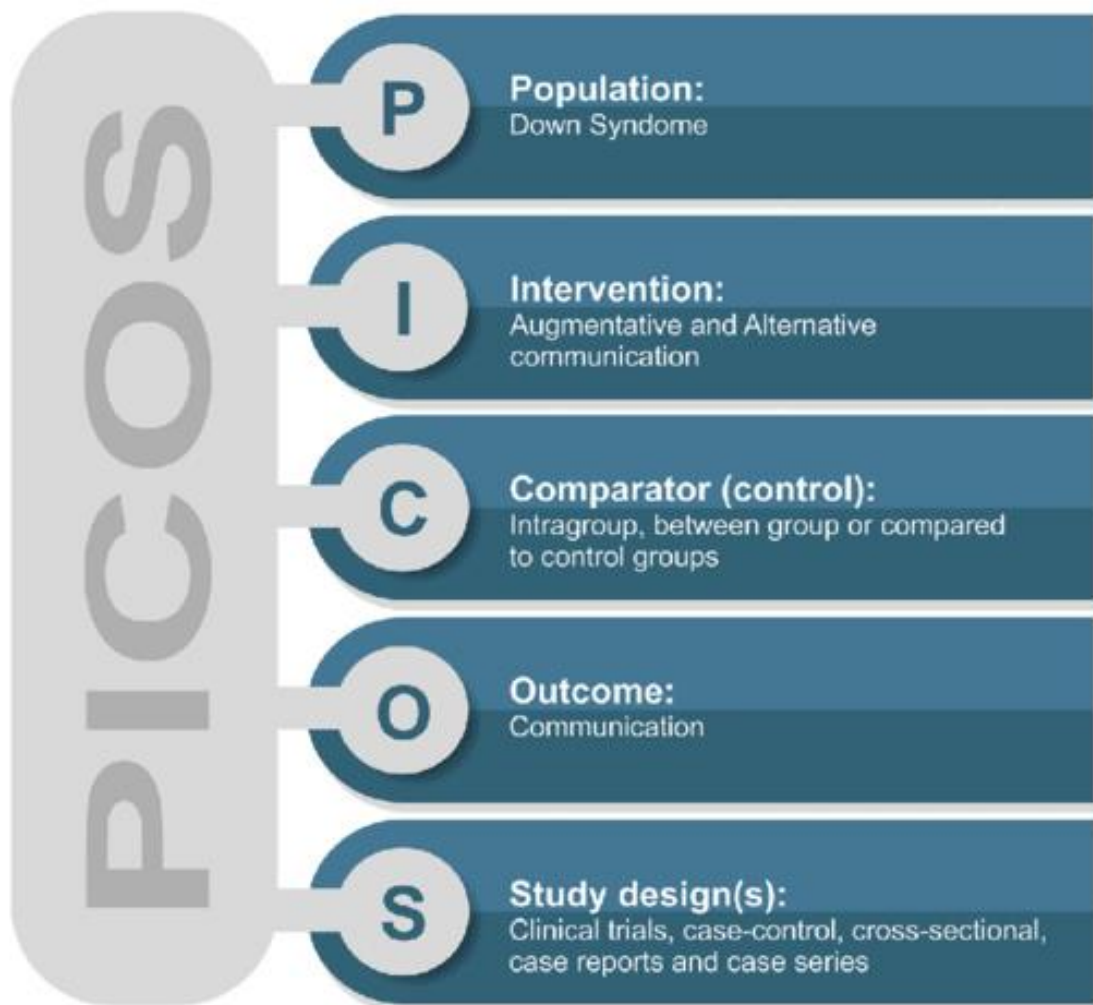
PICOS

P
Population:
Down Syndome

I
Intervention:
Augmentative and Alternative communication

C
Comparator (control):
Intragroup, between group or compared to control groups

O
Outcome:
Communication

S
Study design(s):
Clinical trials, case-control, cross-sectional, case reports and case series